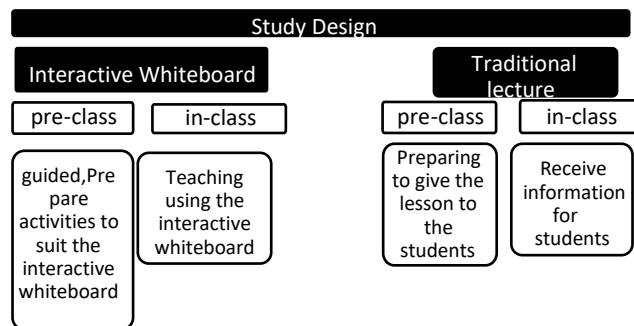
Study Design

Interactive Whiteboard

pre-class

in-class

guided,Prepare activities to suit the interactive whiteboard

Teaching using the interactive whiteboard

Traditional lecture

pre-class

in-class

Preparing to give the lesson to the students

Receive information for students